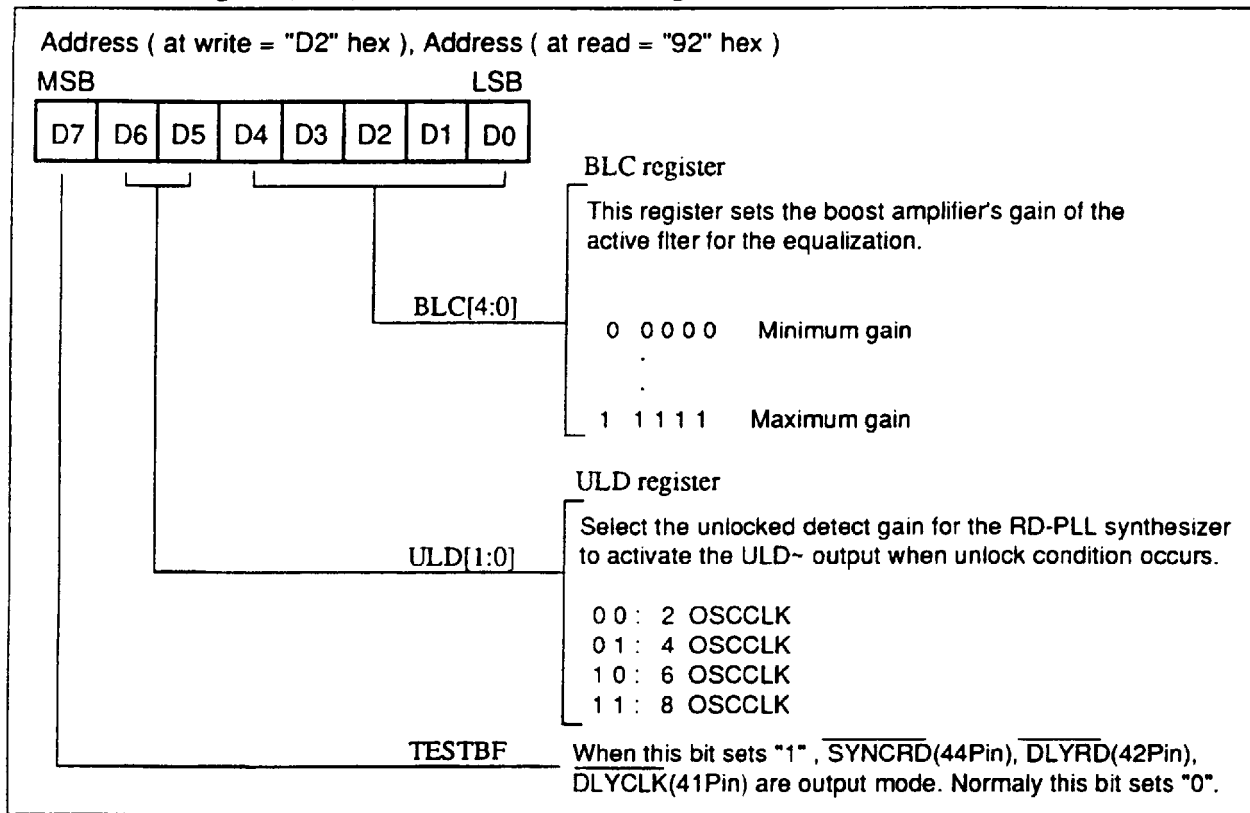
Address ( at write = "D2" hex ), Address ( at read = "92" hex )

MSB LSB

| D7 | D6 | D5 | D4 | D3 | D2 | D1 | D0 |
|---|---|---|---|---|---|---|---|

BLC register

This register sets the boost amplifier's gain of the active flter for the equalization.

BLC[4:0]

0 0000 Minimum gain

.

.

1 1111 Maximum gain

ULD register

Select the unlocked detect gain for the RD-PLL synthesizer to activate the ULD~ output when unlock condition occurs.

ULD[1:0]

0 0 : 2 OSCCLK
0 1 : 4 OSCCLK
1 0 : 6 OSCCLK
1 1 : 8 OSCCLK

TESTBF

When this bit sets "1" , $\overline{\text{SYNCRD}}$(44Pin), $\overline{\text{DLYRD}}$(42Pin), $\overline{\text{DLYCLK}}$(41Pin) are output mode. Normaly this bit sets "0".